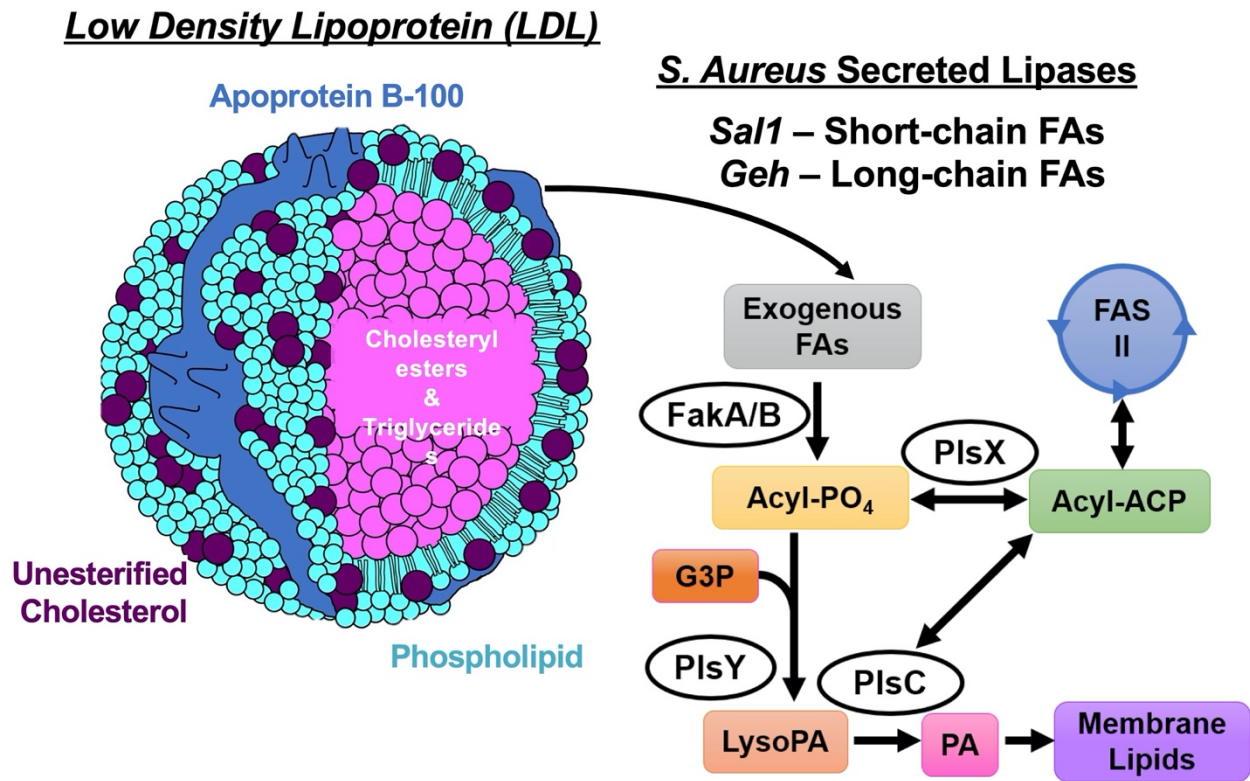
Low Density Lipoprotein (LDL)

Apoprotein B-100

Cholesteryl esters & Triglycerides

Unesterified Cholesterol

Phospholipid

S. Aureus Secreted Lipases

Sal1 – Short-chain FAs
Geh – Long-chain FAs

Exogenous FAs

FAS II

FakA/B

PlsX

Acyl-$PO_4$

Acyl-ACP

G3P

PlsY

PlsC

LysoPA

PA

Membrane Lipids